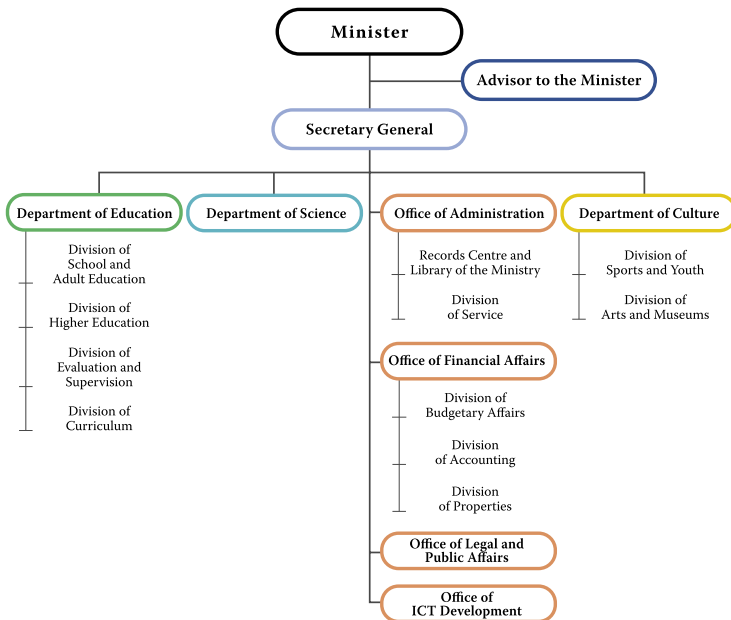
Minister

Advisor to the Minister

Secretary General

Department of Education

Division of School and Adult Education

Division of Higher Education

Division of Evaluation and Supervision

Division of Curriculum

Department of Science

Office of Administration

Records Centre and Library of the Ministry

Division of Service

Office of Financial Affairs

Division of Budgetary Affairs

Division of Accounting

Division of Properties

Office of Legal and Public Affairs

Office of ICT Development

Department of Culture

Division of Sports and Youth

Division of Arts and Museums